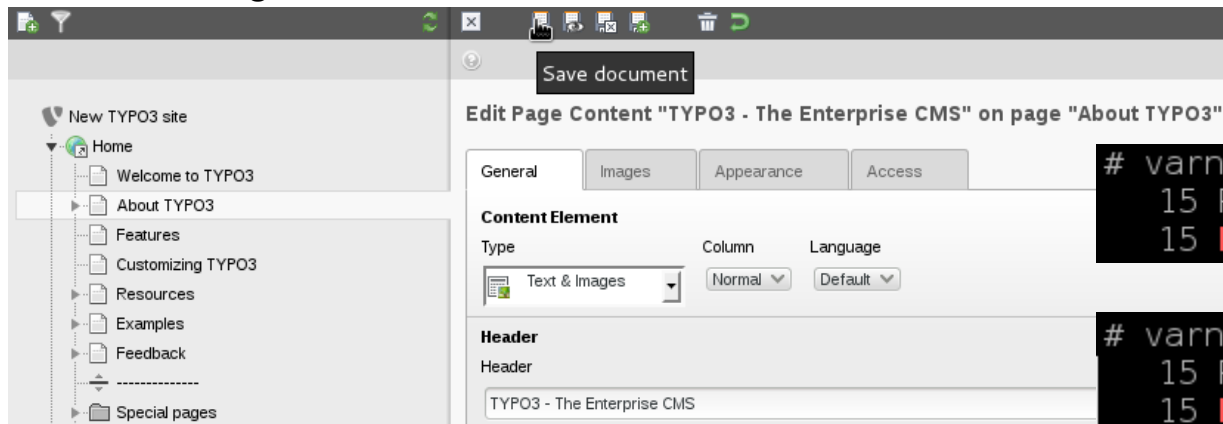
Save document

New TYPO3 site
Home
Welcome to TYPO3
About TYPO3
Features
Customizing TYPO3
Resources
Examples
Feedback
--------------
Special pages

Edit Page Content "TYPO3 - The Enterprise CMS" on page "About TYPO3"

| General | Images | Appearance | Access |
|---|---|---|---|

Content Element
Type
Text & Images
Column
Normal
Language
Default

Header
Header
TYPO3 - The Enterprise CMS

# varn
15
15

# varn
15
15